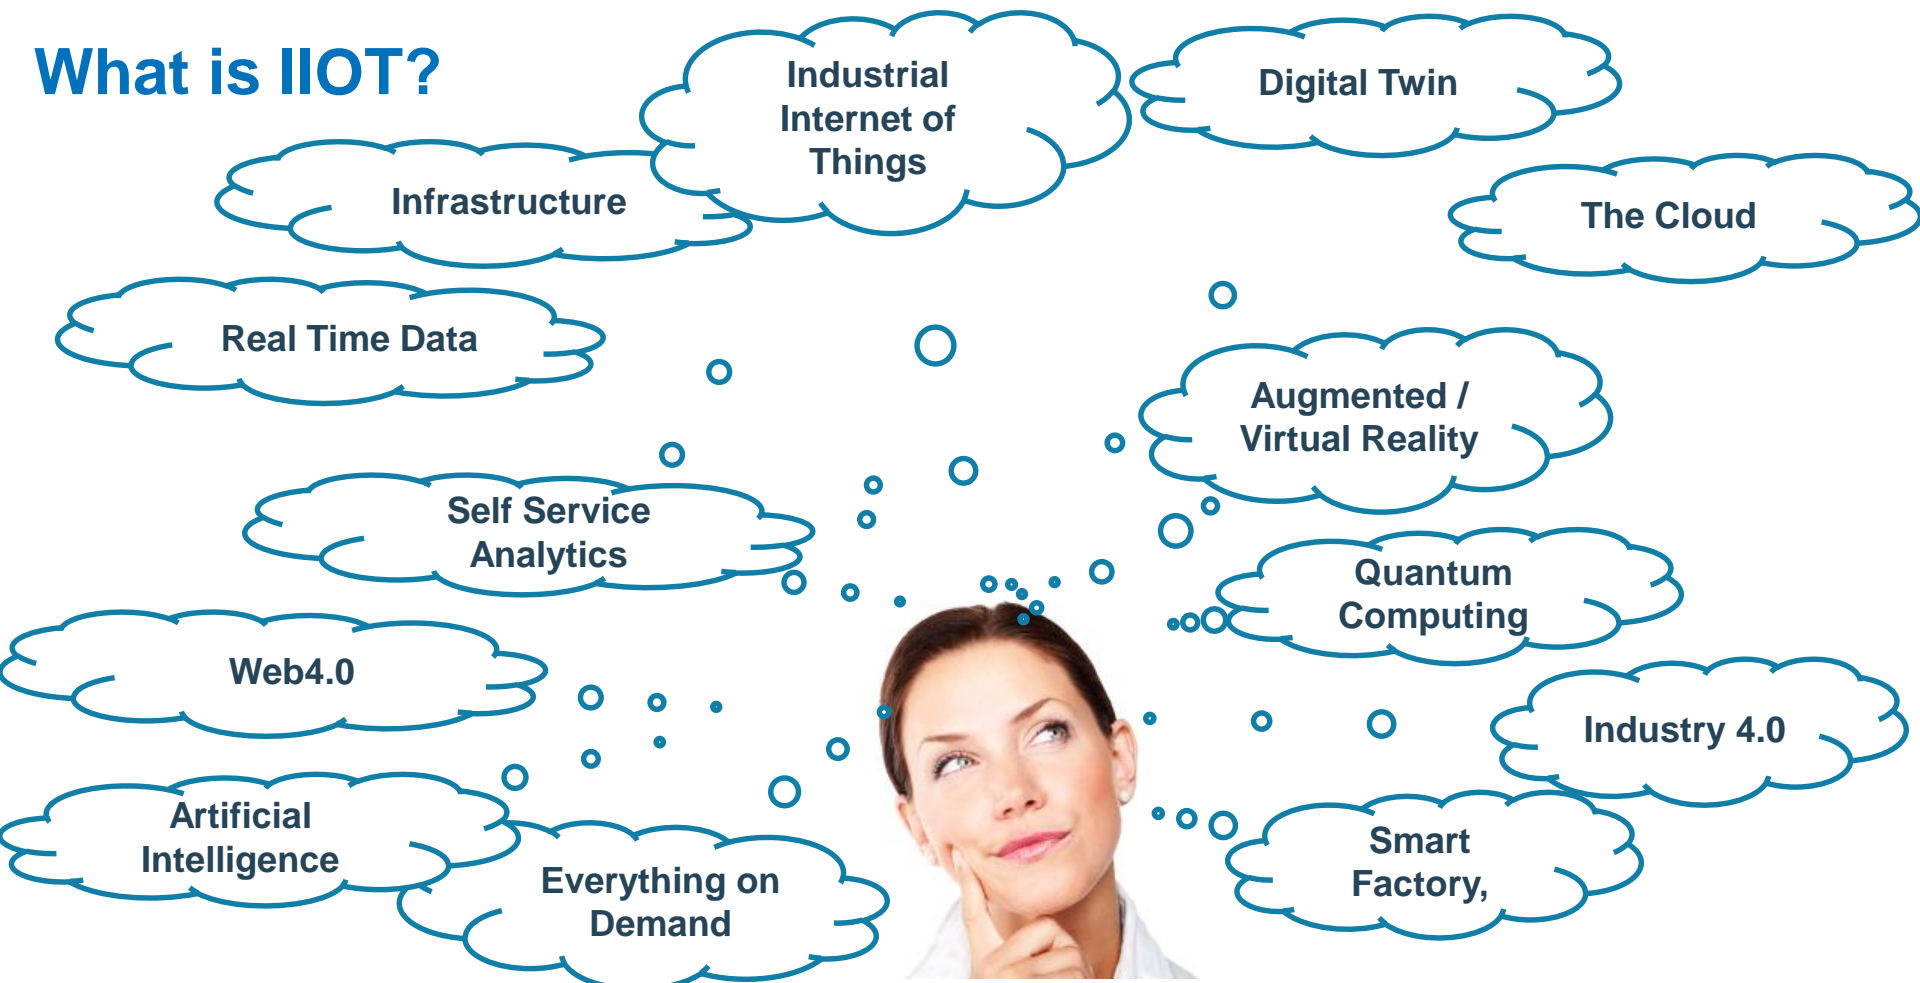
What is IIOT?

Industrial Internet of Things

Digital Twin

Infrastructure

The Cloud

Real Time Data

Augmented / Virtual Reality

Self Service Analytics

Quantum Computing

Web4.0

Industry 4.0

Artificial Intelligence

Everything on Demand

Smart Factory,